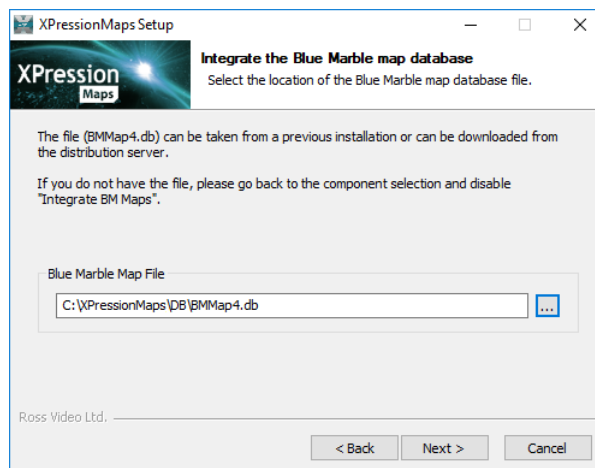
XPressionMaps Setup

XPression Maps

Integrate the Blue Marble map database

Select the location of the Blue Marble map database file.

The file (BMMap4.db) can be taken from a previous installation or can be downloaded from the distribution server.

If you do not have the file, please go back to the component selection and disable "Integrate BM Maps".

Blue Marble Map File

C:\XPressionMaps\DB\BMMap4.db

...

Ross Video Ltd.

< Back

Next >

Cancel